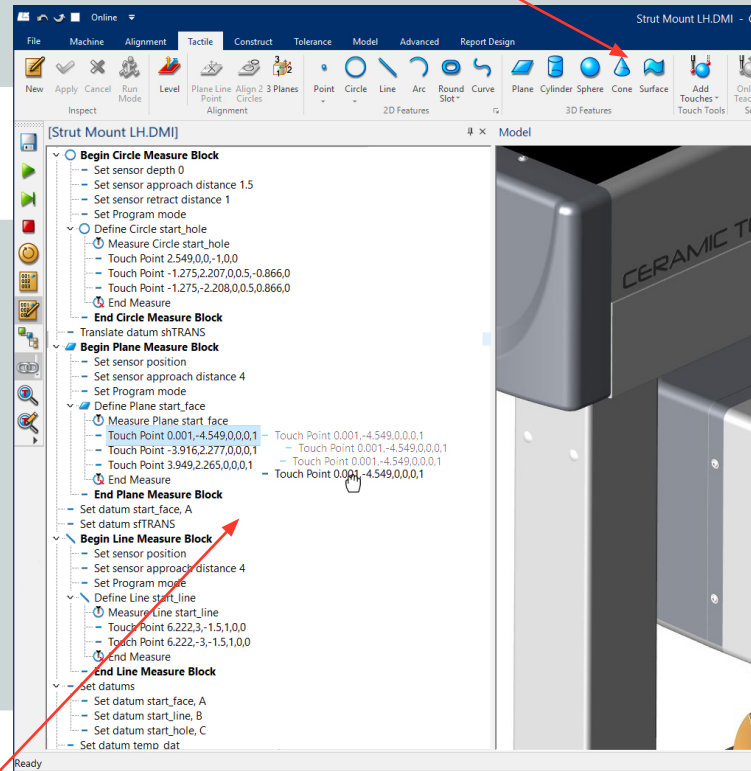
Online

Strut Mount LH.DMI - C

File Machine Alignment Tactile Construct Tolerance Model Advanced Report Design

New Apply Cancel Run Mode
Inspect

Level

Plane Line Point Align 2 Circles 3 Planes
Alignment

Point Circle Line Arc Round Slot Curve
2D Features

Plane Cylinder Sphere Cone Surface
3D Features

Add Touches
Touch Tools

[Strut Mount LH.DMI]

Model

Begin Circle Measure Block
Set sensor depth 0
Set sensor approach distance 1.5
Set sensor retract distance 1
Set Program mode
Define Circle start_hole
Measure Circle start_hole
Touch Point 2.549,0,0,-1,0,0
Touch Point -1.275,2.207,0,0.5,-0.866,0
Touch Point -1.275,-2.208,0,0.5,0.866,0
End Measure
End Circle Measure Block
Translate datum shTRANS
Begin Plane Measure Block
Set sensor position
Set sensor approach distance 4
Set Program mode
Define Plane start_face
Measure Plane start_face
Touch Point 0.001,-4.549,0,0,0,1
Touch Point -3.916,2.277,0,0,0,1
Touch Point 3.949,2.265,0,0,0,1
End Measure
End Plane Measure Block
Touch Point 0.001,-4.549,0,0,0,1
Touch Point 0.001,-4.549,0,0,0,1
Touch Point 0.001,-4.549,0,0,0,1
Touch Point 0.001,-4.549,0,0,0,1
Set datum start_face, A
Set datum sfTRANS
Begin Line Measure Block
Set sensor position
Set sensor approach distance 4
Set Program mode
Define Line start_line
Measure Line start_line
Touch Point 6.222,3,-1.5,1,0,0
Touch Point 6.222,-3,-1.5,1,0,0
End Measure
End Line Measure Block
Set datums
Set datum start_face, A
Set datum start_line, B
Set datum start_hole, C
Set datum temp_dat

CERAMIC T

Ready